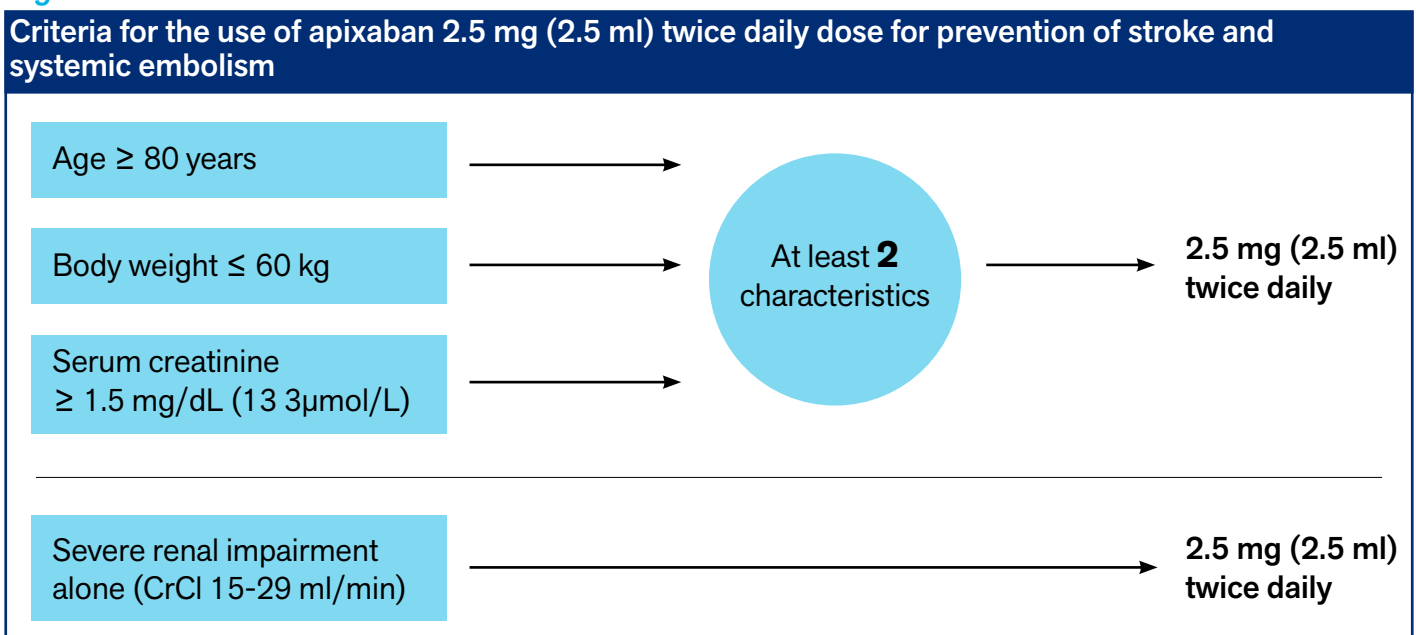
Criteria for the use of apixaban 2.5 mg (2.5 ml) twice daily dose for prevention of stroke and systemic embolism

Age $\geq$ 80 years

Body weight $\leq$ 60 kg

Serum creatinine $\geq$ 1.5 mg/dL (13 3μmol/L)

At least **2** characteristics

**2.5 mg (2.5 ml) twice daily**

Severe renal impairment alone (CrCl 15-29 ml/min)

**2.5 mg (2.5 ml) twice daily**